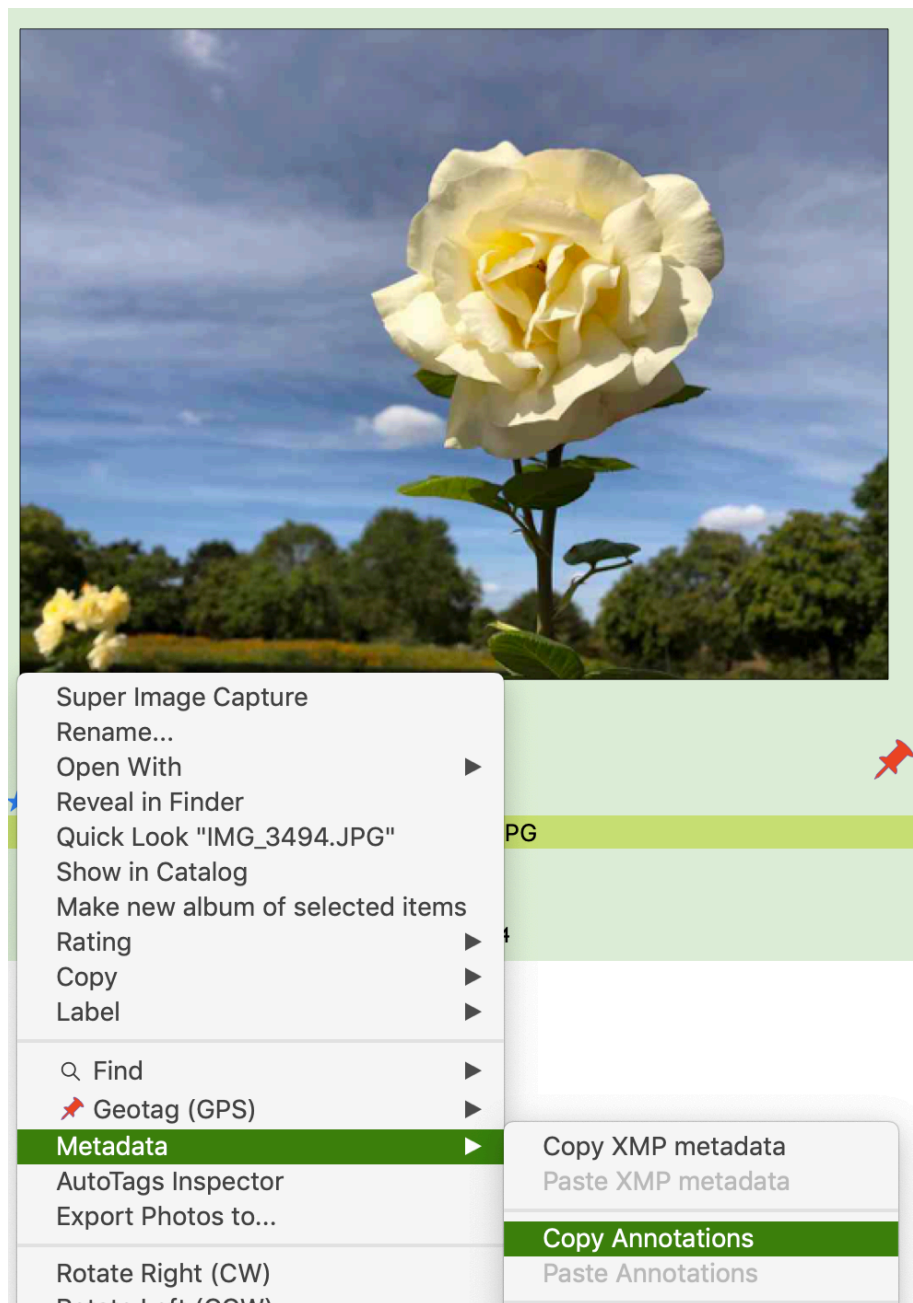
Super Image Capture
Rename...
Open With
Reveal in Finder
Quick Look "IMG_3494.JPG"
Show in Catalog
Make new album of selected items
Rating
Copy
Label

Find
Geotag (GPS)
Metadata
AutoTags Inspector
Export Photos to...

Rotate Right (CW)
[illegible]

PG

Copy XMP metadata
Paste XMP metadata

Copy Annotations
Paste Annotations